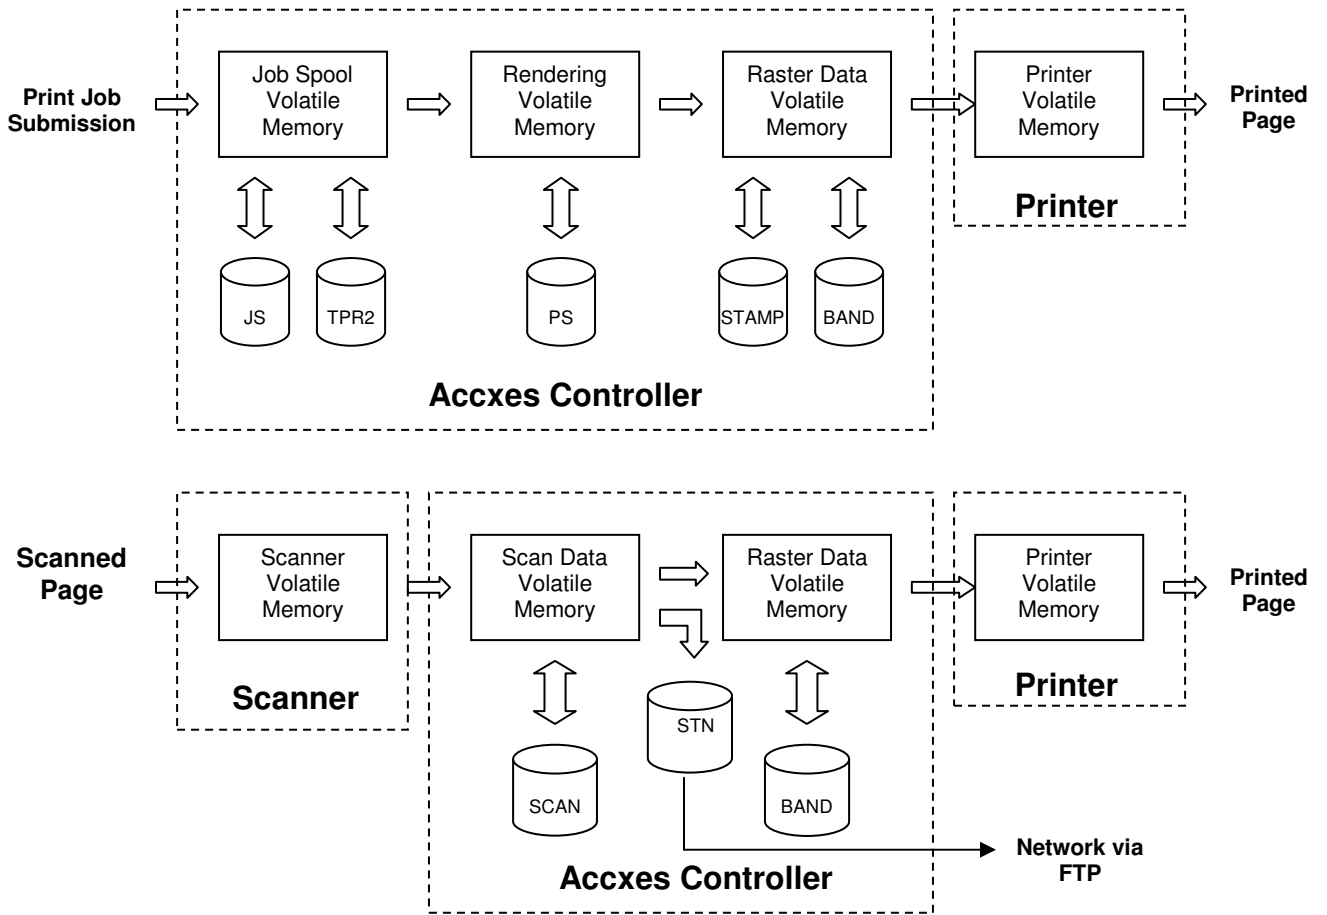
Print Job Submission

Job Spool Volatile Memory

Rendering Volatile Memory

Raster Data Volatile Memory

Printer Volatile Memory

Printed Page

Printer

JS

TPR2

PS

STAMP

BAND

Accxes Controller

Scanned Page

Scanner Volatile Memory

Scanner

Scan Data Volatile Memory

Raster Data Volatile Memory

Printer Volatile Memory

Printed Page

Printer

SCAN

STN

BAND

Network via FTP

Accxes Controller